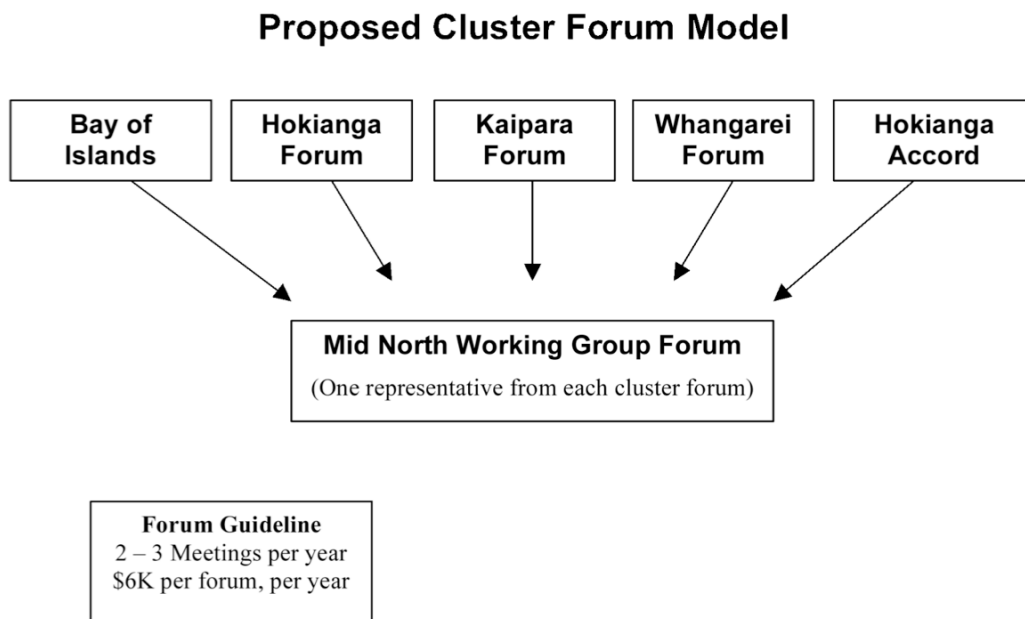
Proposed Cluster Forum Model

Bay of Islands

Hokianga Forum

Kaipara Forum

Whangarei Forum

Hokianga Accord

Mid North Working Group Forum

(One representative from each cluster forum)

Forum Guideline
2 – 3 Meetings per year
\$6K per forum, per year